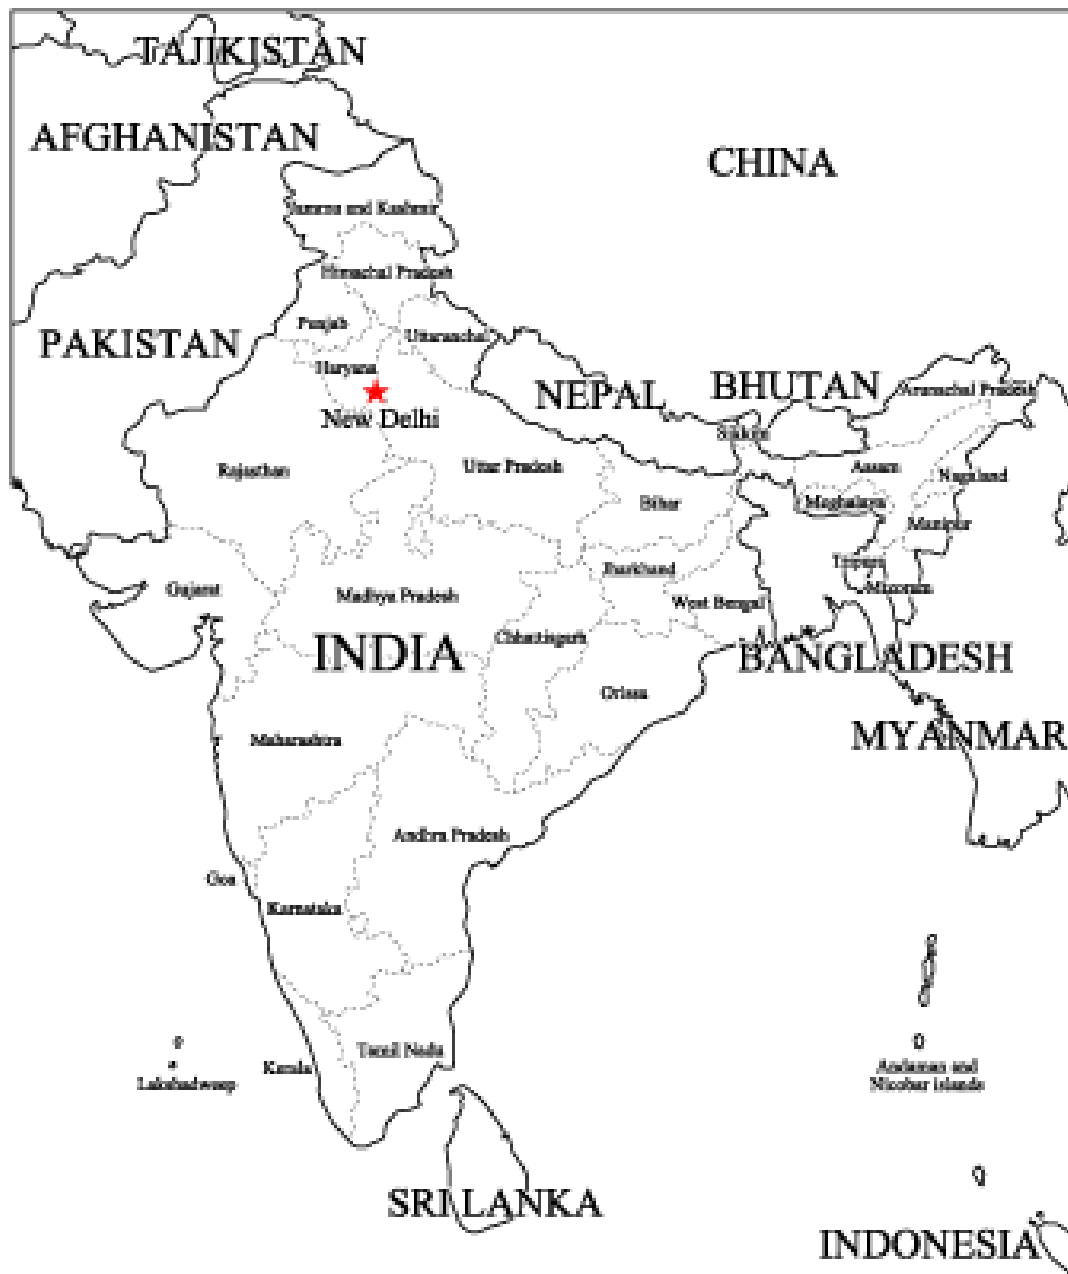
TAJIKISTAN
AFGHANISTAN
CHINA
Jammu and Kashmir
Himachal Pradesh
Punjab
Uttaranchal
PAKISTAN
Haryana
New Delhi
NEPAL
BHUTAN
Arunachal Pradesh
Sikkim
Rajasthan
Uttar Pradesh
Assam
Nagaland
Bihar
Meghalaya
Manipur
Tripura
Jharkhand
Mizoram
Gujarat
Madhya Pradesh
West Bengal
INDIA
Chhattisgarh
BANGLADESH
Orissa
MYANMAR
Maharashtra
Andhra Pradesh
Goa
Karnataka
Andaman and Nicobar Islands
Lakshadweep
Kerala
Tamil Nadu
SRI LANKA
INDONESIA